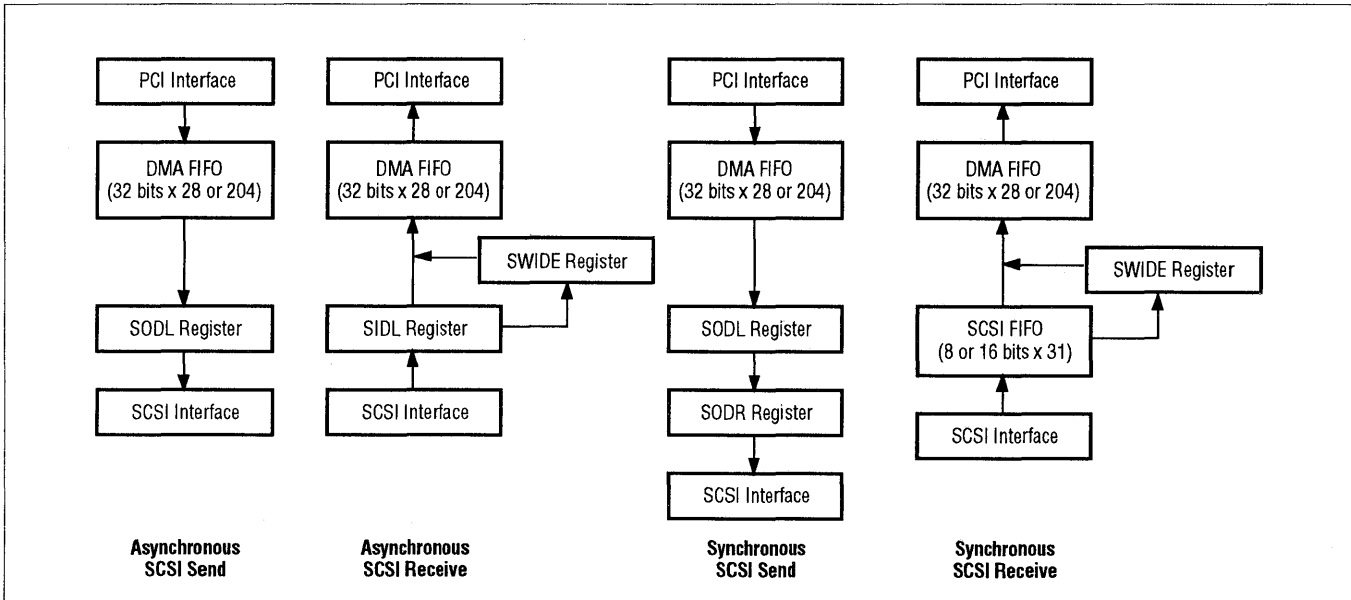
PCI Interface

DMA FIFO (32 bits x 28 or 204)

SODL Register

SCSI Interface

Asynchronous SCSI Send

PCI Interface

DMA FIFO (32 bits x 28 or 204)

SWIDE Register

SIDL Register

SCSI Interface

Asynchronous SCSI Receive

PCI Interface

DMA FIFO (32 bits x 28 or 204)

SODL Register

SODR Register

SCSI Interface

Synchronous SCSI Send

PCI Interface

DMA FIFO (32 bits x 28 or 204)

SWIDE Register

SCSI FIFO (8 or 16 bits x 31)

SCSI Interface

Synchronous SCSI Receive